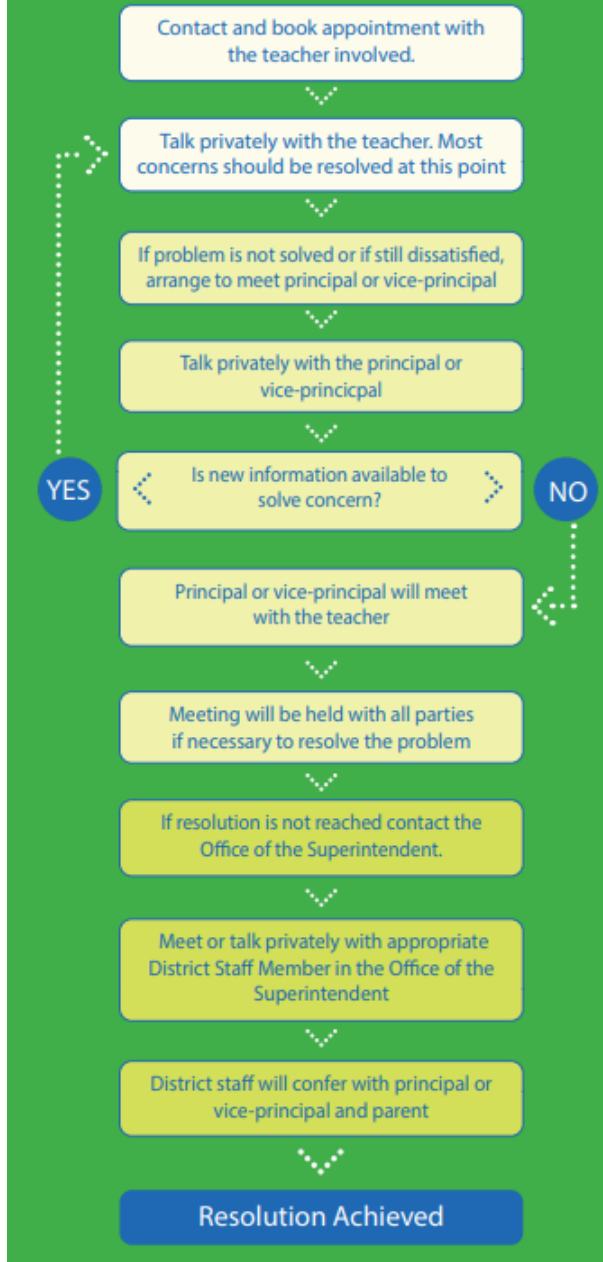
Contact and book appointment with the teacher involved.

Talk privately with the teacher. Most concerns should be resolved at this point

If problem is not solved or if still dissatisfied, arrange to meet principal or vice-principal

Talk privately with the principal or vice-princicpal

YES

Is new information available to solve concern?

NO

Principal or vice-principal will meet with the teacher

Meeting will be held with all parties if necessary to resolve the problem

If resolution is not reached contact the Office of the Superintendent.

Meet or talk privately with appropriate District Staff Member in the Office of the Superintendent

District staff will confer with principal or vice-principal and parent

Resolution Achieved